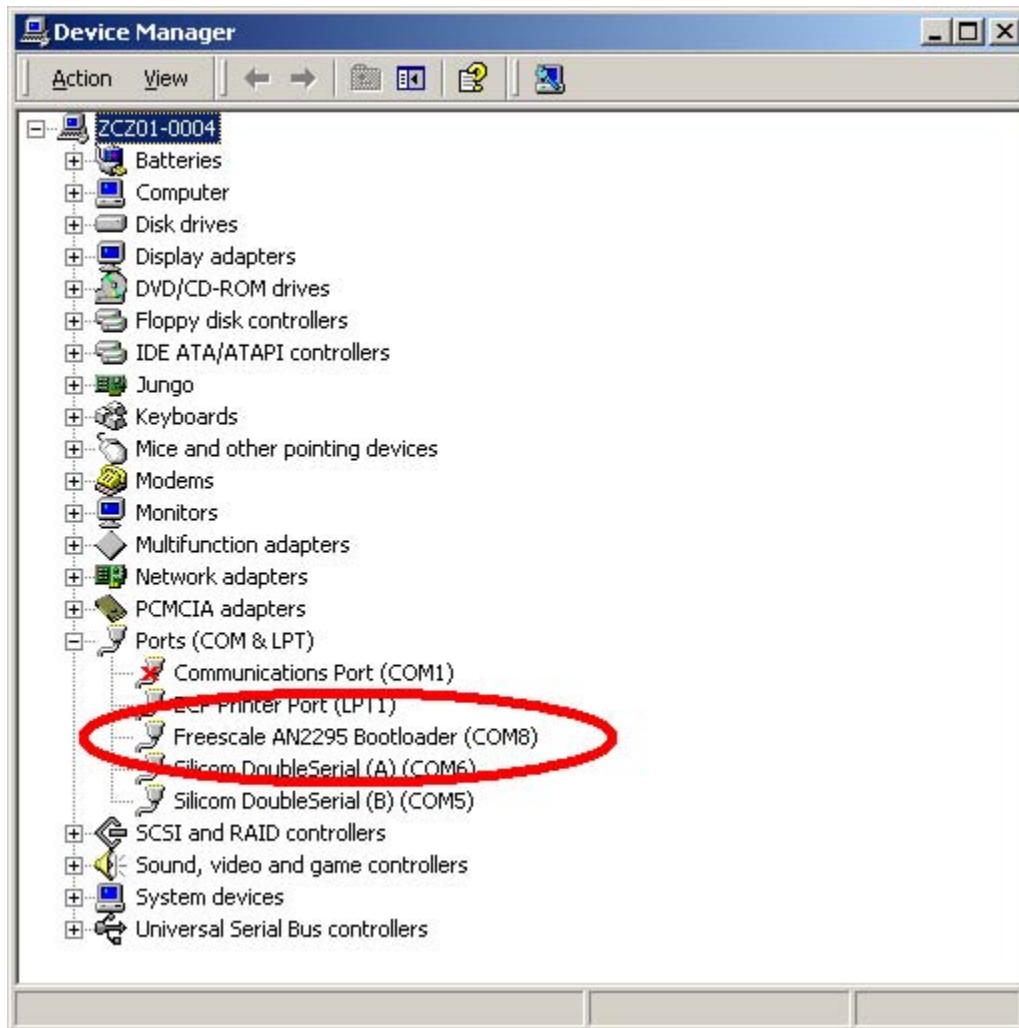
Device Manager

Action View

ZCZ01-0004
Batteries
Computer
Disk drives
Display adapters
DVD/CD-ROM drives
Floppy disk controllers
IDE ATA/ATAPI controllers
Jungo
Keyboards
Mice and other pointing devices
Modems
Monitors
Multifunction adapters
Network adapters
PCMCIA adapters
Ports (COM & LPT)
Communications Port (COM1)
ECP Printer Port (LPT1)
Freescale AN2295 Bootloader (COM8)
Silicom DoubleSerial (A) (COM6)
Silicom DoubleSerial (B) (COM5)
SCSI and RAID controllers
Sound, video and game controllers
System devices
Universal Serial Bus controllers